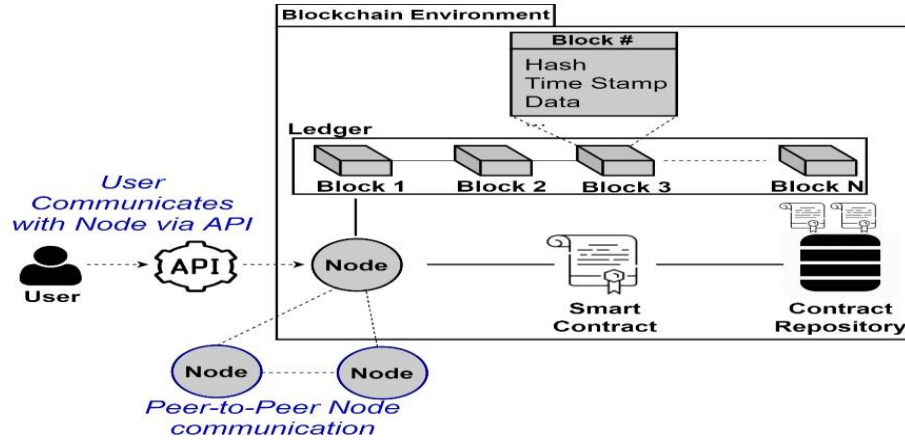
Blockchain Environment

Block #
Hash
Time Stamp
Data

Ledger

Block 1
Block 2
Block 3
Block N

User Communicates with Node via API

User

API

Node

Smart Contract

Contract Repository

Node
Node

Peer-to-Peer Node communication